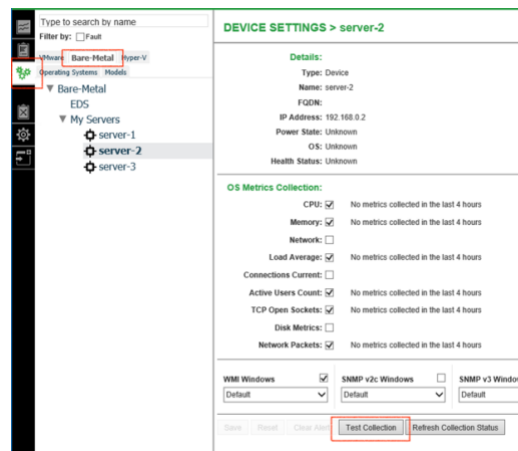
Type to search by name
Filter by: Fault
VMware Bare-Metal Hyper-V
Operating Systems Models
Bare-Metal
EDS
My Servers
server-1
server-2
server-3

DEVICE SETTINGS > server-2

Details:
Type: Device
Name: server-2
FQDN:
IP Address: 192.168.0.2
Power State: Unknown
OS: Unknown
Health Status: Unknown

OS Metrics Collection:
CPU: No metrics collected in the last 4 hours
Memory: No metrics collected in the last 4 hours
Network:
Load Average: No metrics collected in the last 4 hours
Connections Current:
Active Users Count: No metrics collected in the last 4 hours
TCP Open Sockets: No metrics collected in the last 4 hours
Disk Metrics:
Network Packets: No metrics collected in the last 4 hours

WMI Windows
Default
SNMP v2c Windows
Default
SNMP v3 Windo
Default

Save Reset Clear Alert Test Collection Refresh Collection Status